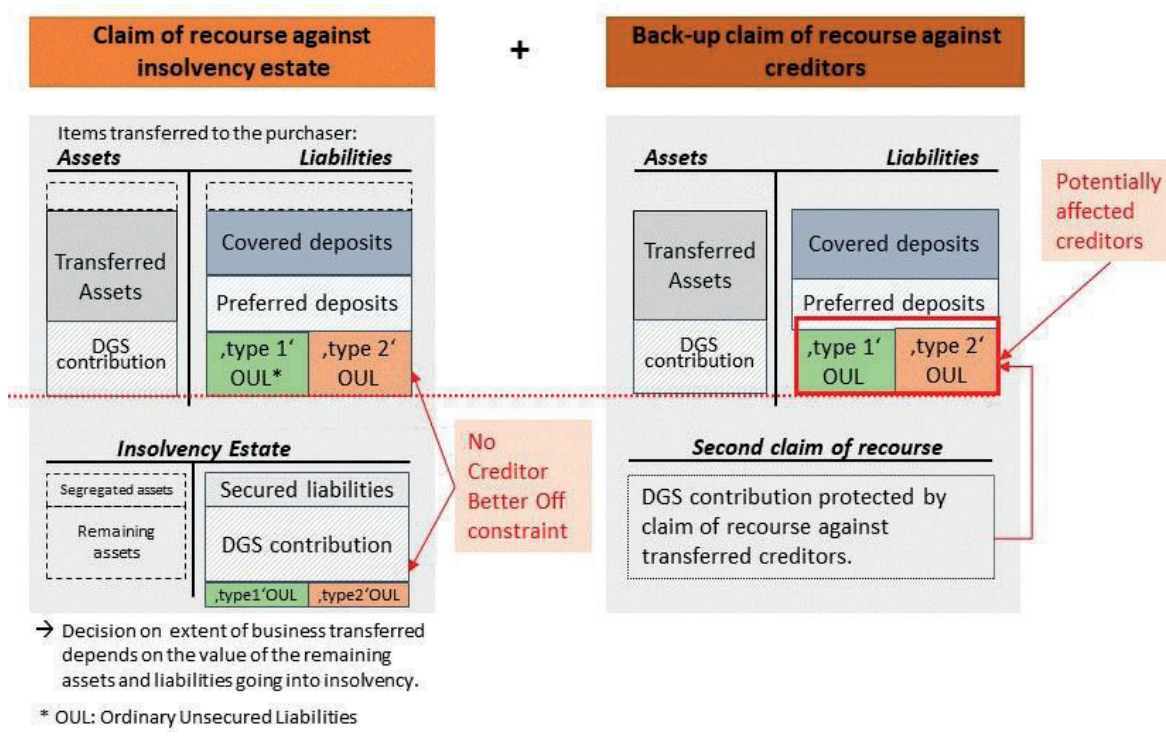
Claim of recourse against insolvency estate

+

Back-up claim of recourse against creditors

Items transferred to the purchaser:

Assets

Liabilities

Transferred Assets

DGS contribution

Covered deposits

Preferred deposits

‚type 1‘ OUL*

‚type 2‘ OUL

Insolvency Estate

Segregated assets

Remaining assets

Secured liabilities

DGS contribution

‚type1‘OUL

‚type2‘OUL

No Creditor Better Off constraint

→ Decision on extent of business transferred depends on the value of the remaining assets and liabilities going into insolvency.

* OUL: Ordinary Unsecured Liabilities

Assets

Liabilities

Transferred Assets

DGS contribution

Covered deposits

Preferred deposits

‚type 1‘ OUL

‚type 2‘ OUL

Potentially affected creditors

Second claim of recourse

DGS contribution protected by claim of recourse against transferred creditors.